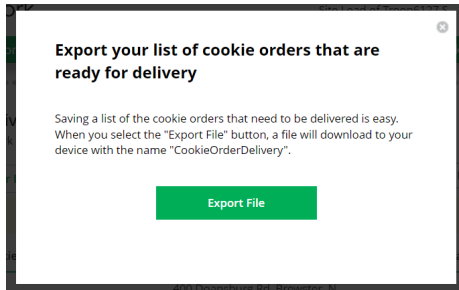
Export your list of cookie orders that are ready for delivery

Saving a list of the cookie orders that need to be delivered is easy. When you select the "Export File" button, a file will download to your device with the name "CookieOrderDelivery".

Export File